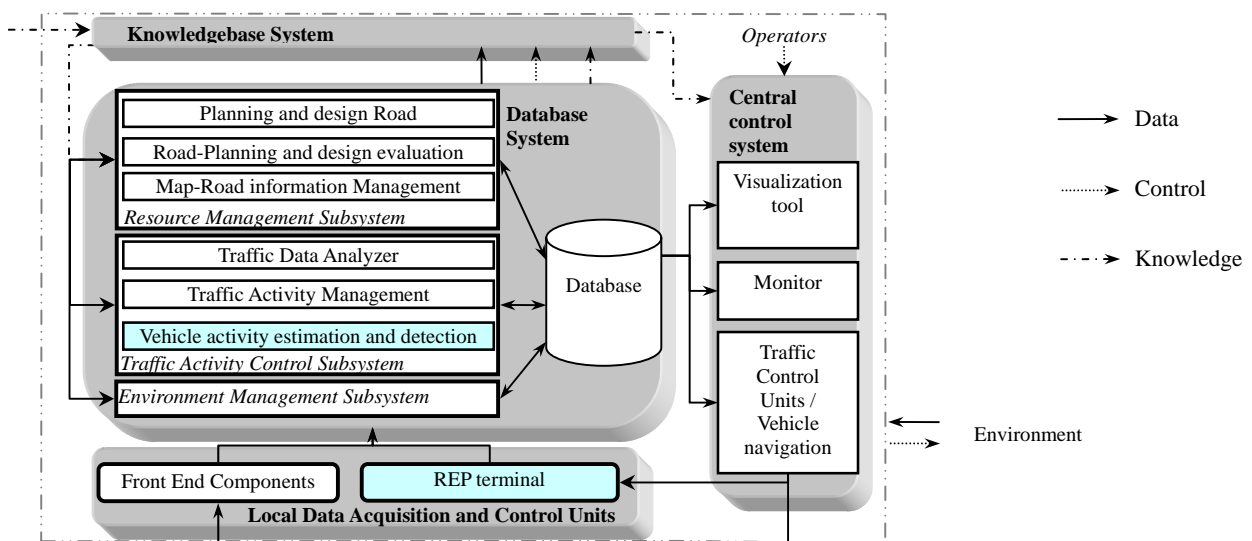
Knowledgebase System

Operators

Database System

Planning and design Road

Road-Planning and design evaluation

Map-Road information Management

Resource Management Subsystem

Traffic Data Analyzer

Traffic Activity Management

Vehicle activity estimation and detection

Traffic Activity Control Subsystem

Environment Management Subsystem

Database

Central control system

Visualization tool

Monitor

Traffic Control Units / Vehicle navigation

Front End Components

REP terminal

Local Data Acquisition and Control Units

Data

Control

Knowledge

Environment